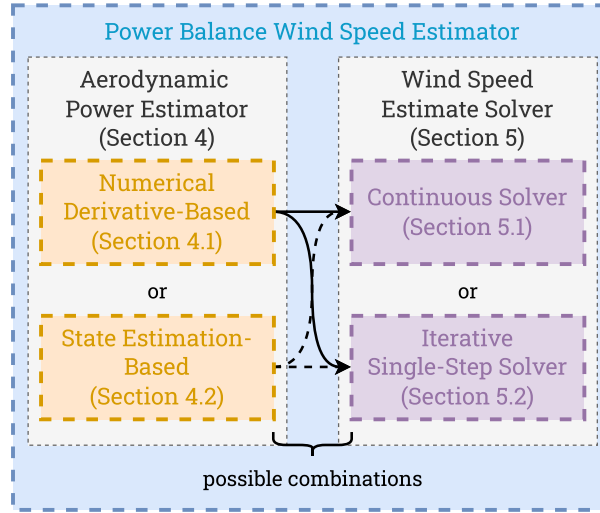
Power Balance Wind Speed Estimator

Aerodynamic Power Estimator (Section 4)

Numerical Derivative-Based (Section 4.1)

or

State Estimation-Based (Section 4.2)

Wind Speed Estimate Solver (Section 5)

Continuous Solver (Section 5.1)

or

Iterative Single-Step Solver (Section 5.2)

possible combinations